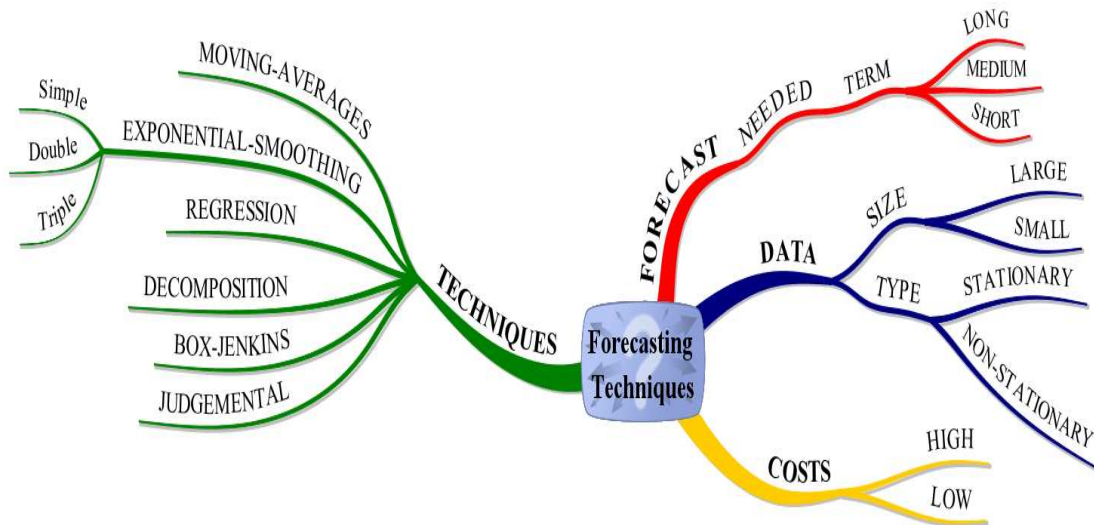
Forecasting Techniques

TECHNIQUES
MOVING-AVERAGES
EXPONENTIAL-SMOOTHING
Simple
Double
Triple
REGRESSION
DECOMPOSITION
BOX-JENKINS
JUDGEMENTAL

FORECAST NEEDED
TERM
LONG
MEDIUM
SHORT

DATA
SIZE
LARGE
SMALL
TYPE
STATIONARY
NON-STATIONARY

COSTS
HIGH
LOW